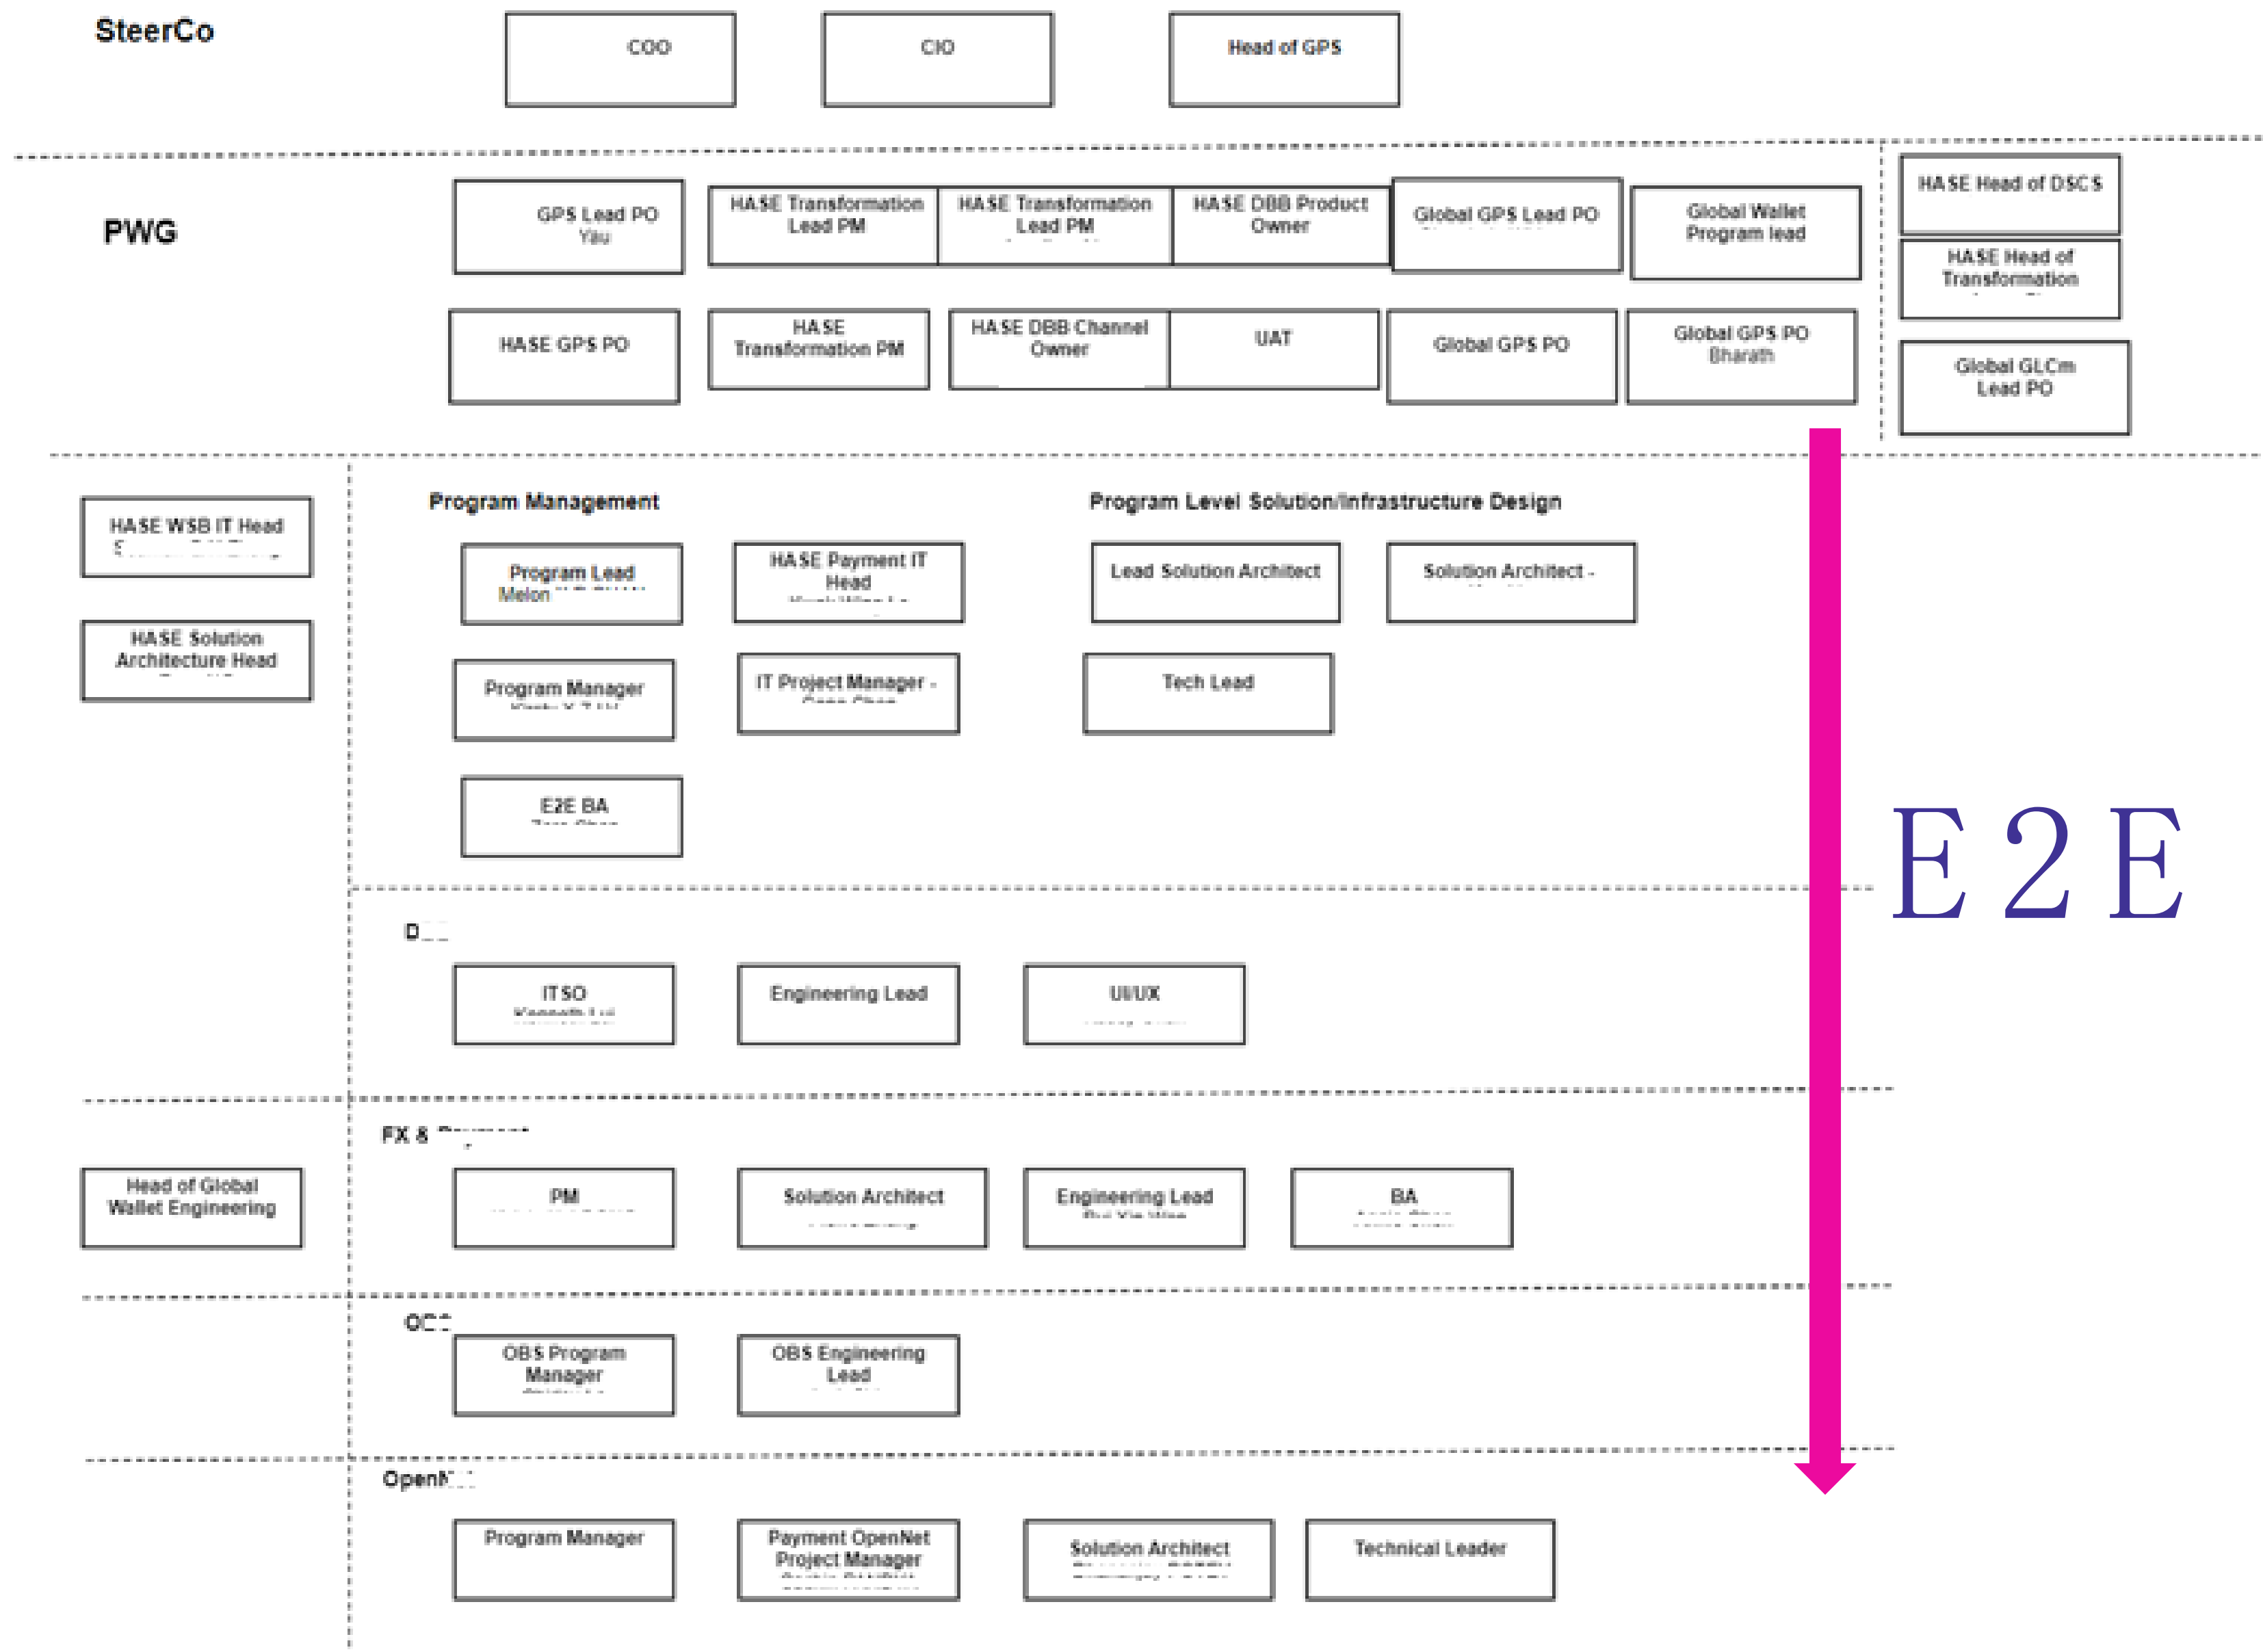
SteerCo

COO

CIO

Head of GPS

PWG

GPS Lead PO
Yau

HASE Transformation Lead PM

HASE Transformation Lead PM

HASE DBB Product Owner

Global GPS Lead PO

Global Wallet Program lead

HASE Head of DSCS

HASE Head of Transformation

HASE GPS PO

HASE Transformation PM

HASE DBB Channel Owner

UAT

Global GPS PO

Global GPS PO
Bharath

Global GLCm Lead PO

HASE WSB IT Head
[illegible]

HASE Solution Architecture Head

Program Management

Program Lead
Melon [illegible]

HASE Payment IT Head
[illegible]

Program Manager
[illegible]

IT Project Manager - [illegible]

E2E BA
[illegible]

Program Level Solution/Infrastructure Design

Lead Solution Architect

Solution Architect -

Tech Lead

E2E

D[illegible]

IT SO
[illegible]

Engineering Lead

UI/UX

FX & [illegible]

Head of Global Wallet Engineering

PM

Solution Architect

Engineering Lead
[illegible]

BA
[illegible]

OC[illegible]

OBS Program Manager

OBS Engineering Lead

OpenN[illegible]

Program Manager

Payment OpenNet Project Manager
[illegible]

Solution Architect
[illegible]

Technical Leader